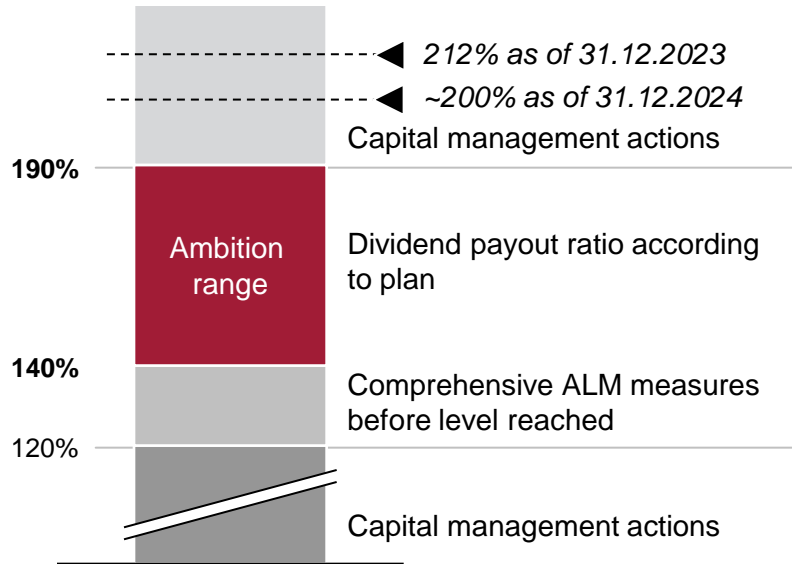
212% as of 31.12.2023

~200% as of 31.12.2024

Capital management actions

190%

Ambition range

Dividend payout ratio according to plan

140%

Comprehensive ALM measures before level reached

120%

Capital management actions